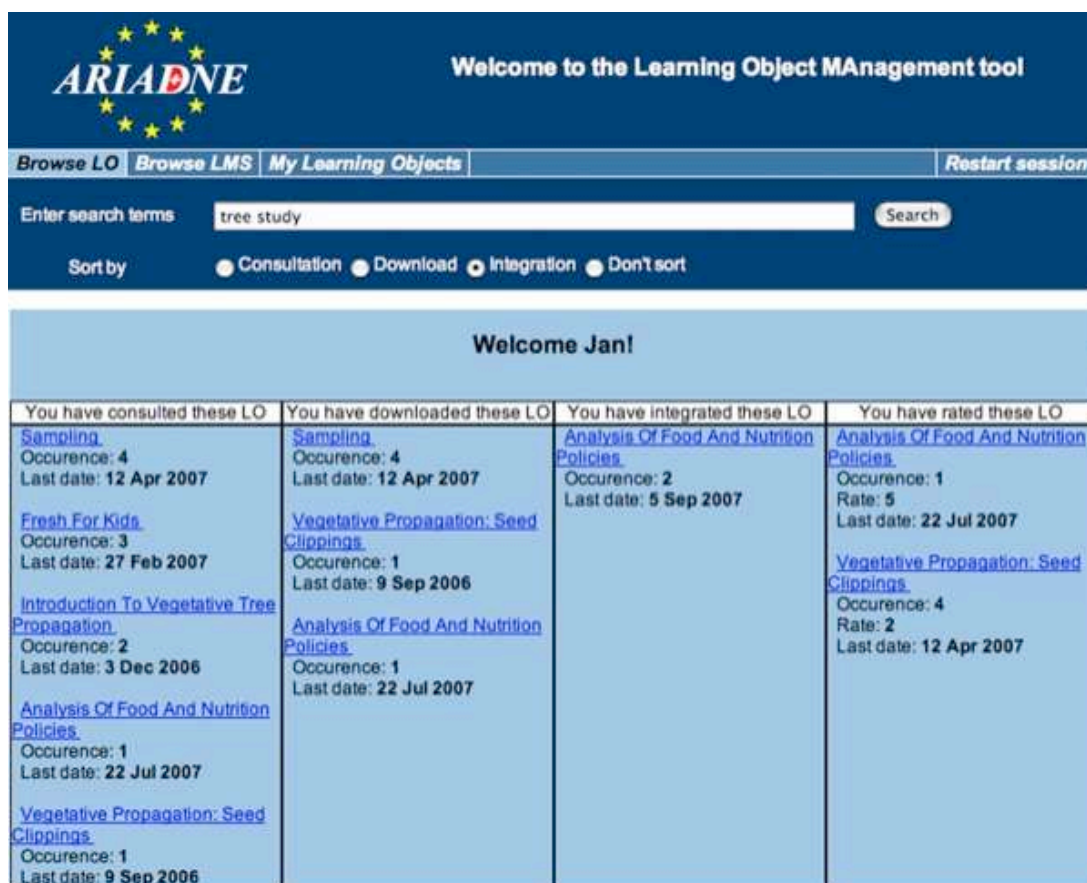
ARIADNE

Welcome to the Learning Object MAnagement tool

Browse LO | Browse LMS | My Learning Objects | Restart session

Enter search terms tree study Search

Sort by Consultation Download Integration Don't sort

Welcome Jan!

| You have consulted these LO | You have downloaded these LO | You have integrated these LO | You have rated these LO |
|---|---|---|---|
| Sampling<br>Occurence: 4<br>Last date: 12 Apr 2007<br><br>Fresh For Kids<br>Occurence: 3<br>Last date: 27 Feb 2007<br><br>Introduction To Vegetative Tree Propagation<br>Occurence: 2<br>Last date: 3 Dec 2006<br><br>Analysis Of Food And Nutrition Policies<br>Occurence: 1<br>Last date: 22 Jul 2007<br><br>Vegetative Propagation: Seed Clippings<br>Occurence: 1<br>Last date: 9 Sep 2006 | Sampling<br>Occurence: 4<br>Last date: 12 Apr 2007<br><br>Vegetative Propagation: Seed Clippings<br>Occurence: 1<br>Last date: 9 Sep 2006<br><br>Analysis Of Food And Nutrition Policies<br>Occurence: 1<br>Last date: 22 Jul 2007 | Analysis Of Food And Nutrition Policies<br>Occurence: 2<br>Last date: 5 Sep 2007 | Analysis Of Food And Nutrition Policies<br>Occurence: 1<br>Rate: 5<br>Last date: 22 Jul 2007<br><br>Vegetative Propagation: Seed Clippings<br>Occurence: 4<br>Rate: 2<br>Last date: 12 Apr 2007 |